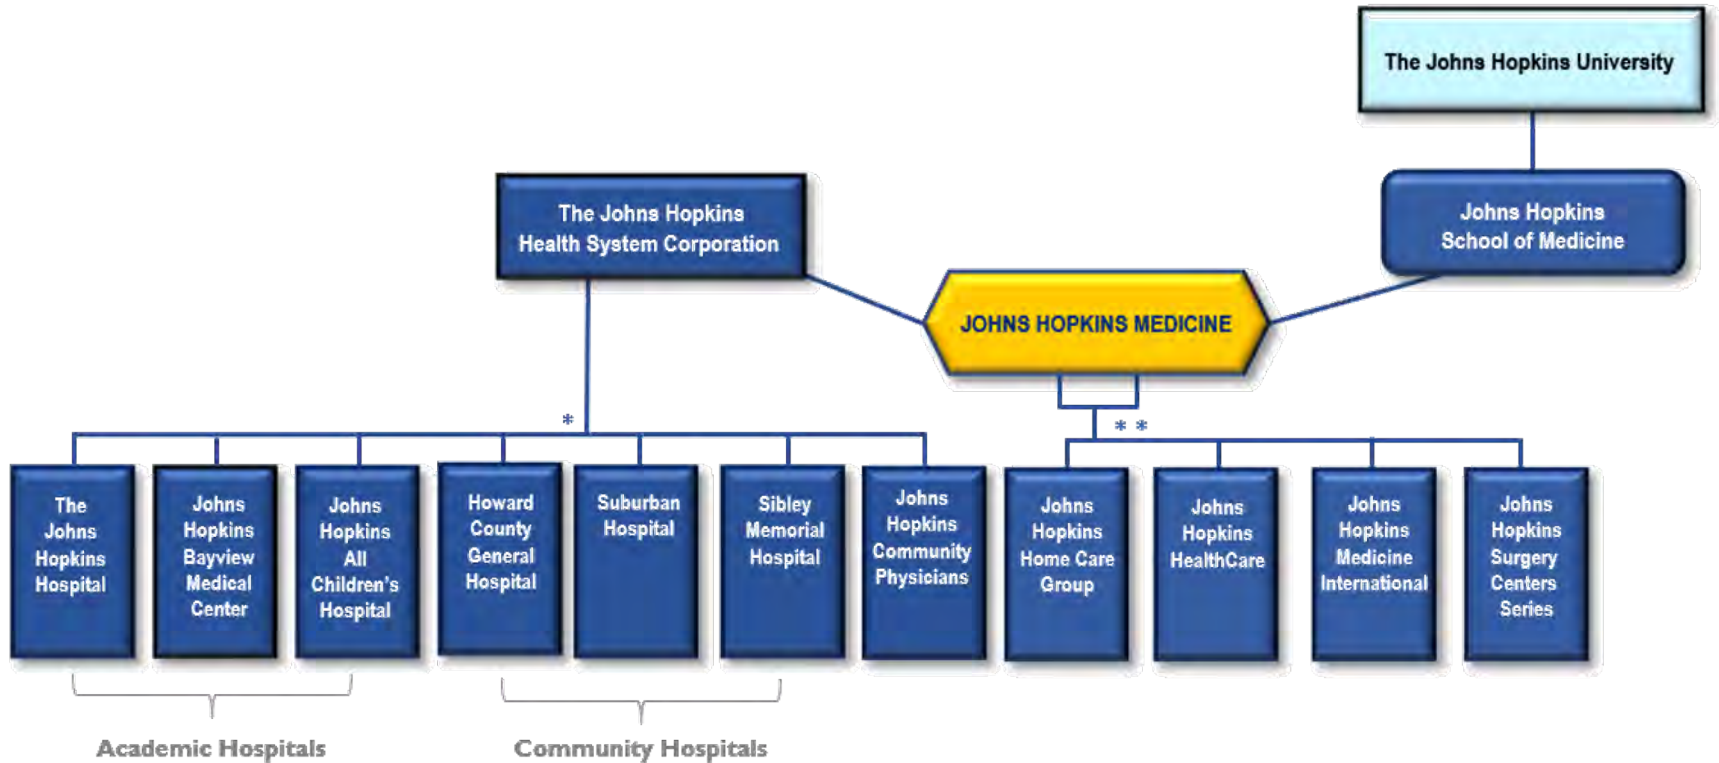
The Johns Hopkins University

The Johns Hopkins Health System Corporation

Johns Hopkins School of Medicine

JOHNS HOPKINS MEDICINE

*

* *

The Johns Hopkins Hospital

Johns Hopkins Bayview Medical Center

Johns Hopkins All Children's Hospital

Howard County General Hospital

Suburban Hospital

Sibley Memorial Hospital

Johns Hopkins Community Physicians

Johns Hopkins Home Care Group

Johns Hopkins HealthCare

Johns Hopkins Medicine International

Johns Hopkins Surgery Centers Series

Academic Hospitals

Community Hospitals